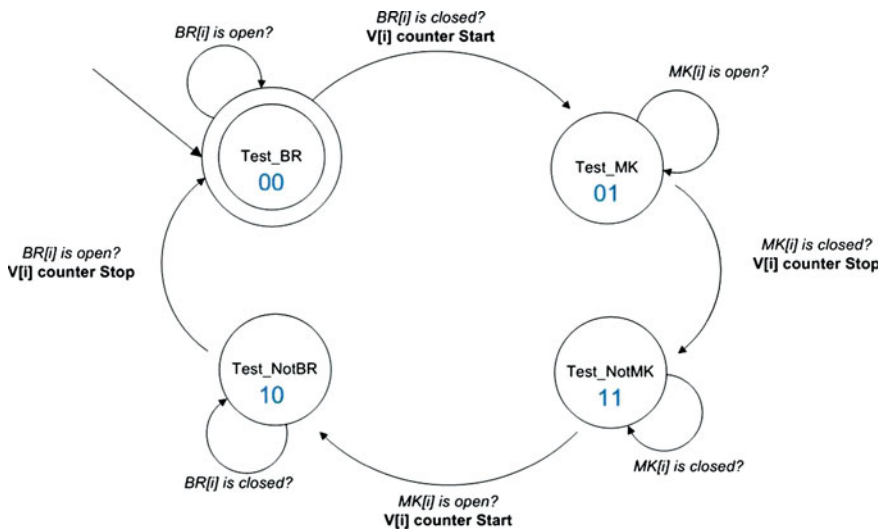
BR[i] is open?

BR[i] is closed?
V[i] counter Start

MK[i] is open?

Test_BR
00

Test_MK
01

BR[i] is open?
V[i] counter Stop

MK[i] is closed?
V[i] counter Stop

Test_NotBR
10

Test_NotMK
11

BR[i] is closed?

MK[i] is closed?

MK[i] is open?
V[i] counter Start